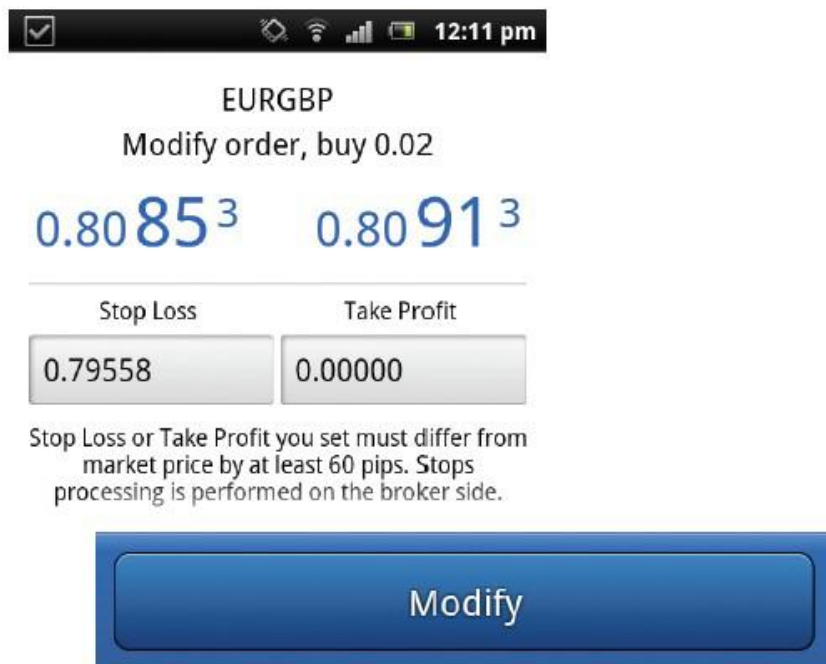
12:11 pm

EURGBP
Modify order, buy 0.02

0.80 85 $^3$ 0.80 91 $^3$

Stop Loss Take Profit

0.79558 0.00000

Stop Loss or Take Profit you set must differ from market price by at least 60 pips. Stops processing is performed on the broker side.

Modify